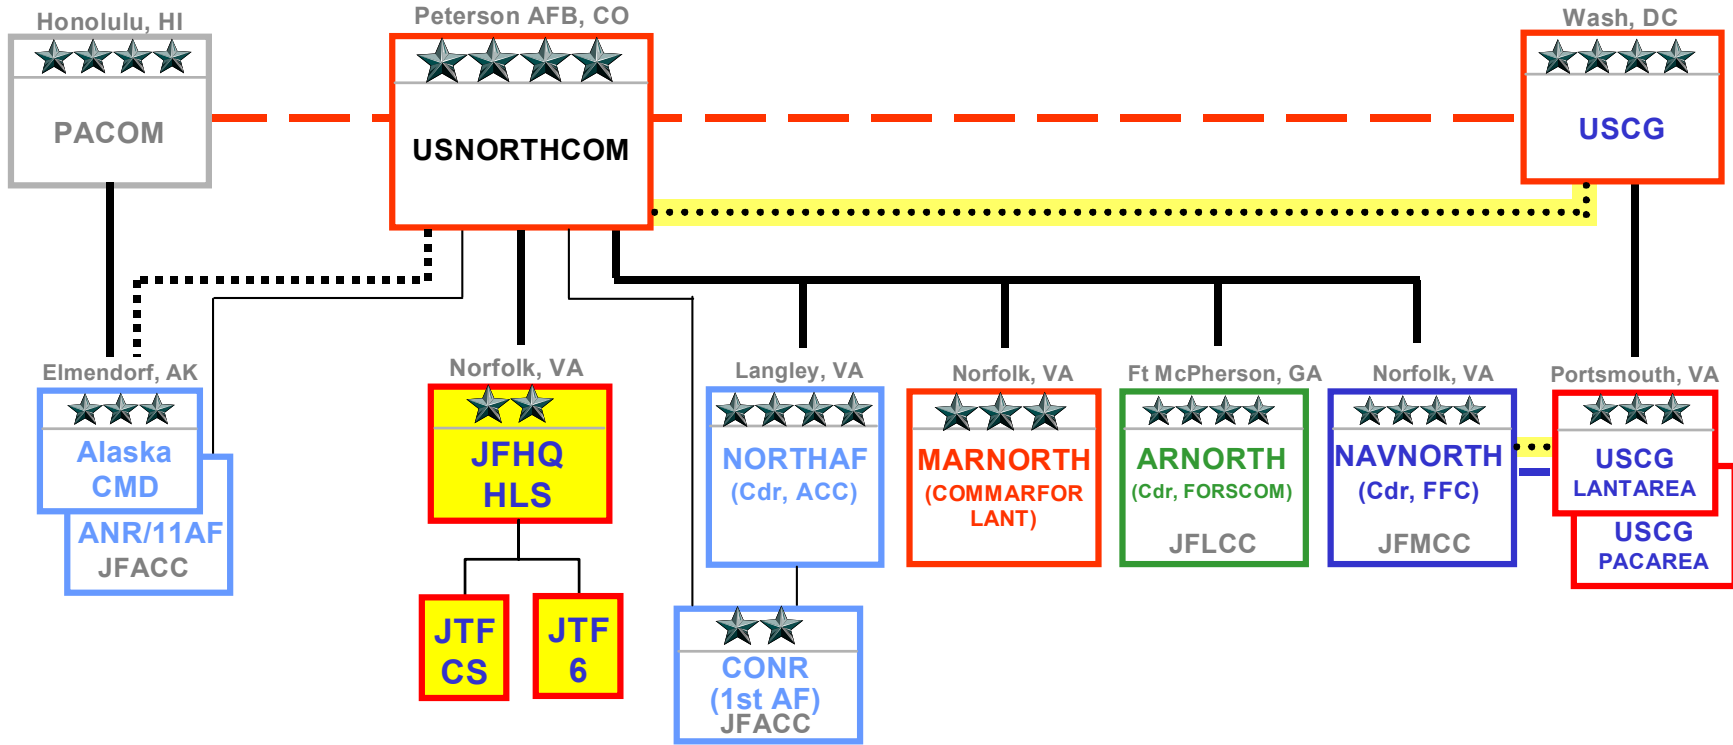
Honolulu, HI
PACOM

Peterson AFB, CO
USNORTHCOM

Wash, DC
USCG

Elmendorf, AK
Alaska CMD
ANR/11AF
JFACC

Norfolk, VA
JFHQ HLS

JTF CS

JTF 6

Langley, VA
NORTHAF
(Cdr, ACC)

CONR
(1st AF)
JFACC

Norfolk, VA
MARNORTH
(COMMARFOR LANT)

Ft McPherson, GA
ARNORTH
(Cdr, FORSCOM)
JFLCC

Norfolk, VA
NAVNORTH
(Cdr, FFC)
JFMCC

Portsmouth, VA
USCG
LANTAREA
USCG
PACAREA